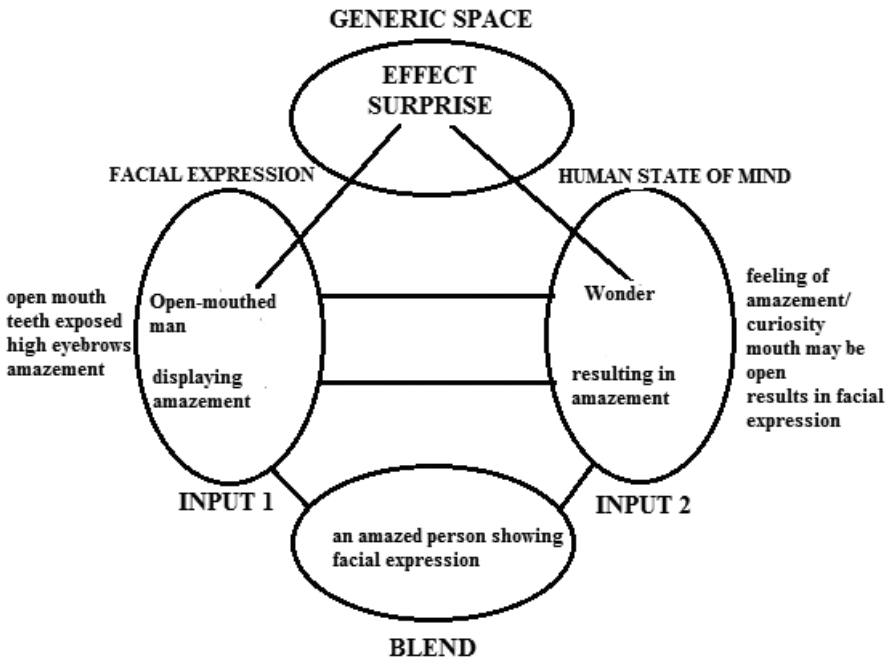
GENERIC SPACE

EFFECT
SURPRISE

FACIAL EXPRESSION

HUMAN STATE OF MIND

open mouth
teeth exposed
high eyebrows
amazement

Open-mouthed
man

displaying
amazement

Wonder

resulting in
amazement

feeling of
amazement/
curiosity
mouth may be
open
results in facial
expression

INPUT 1

INPUT 2

an amazed person showing
facial expression

BLEND